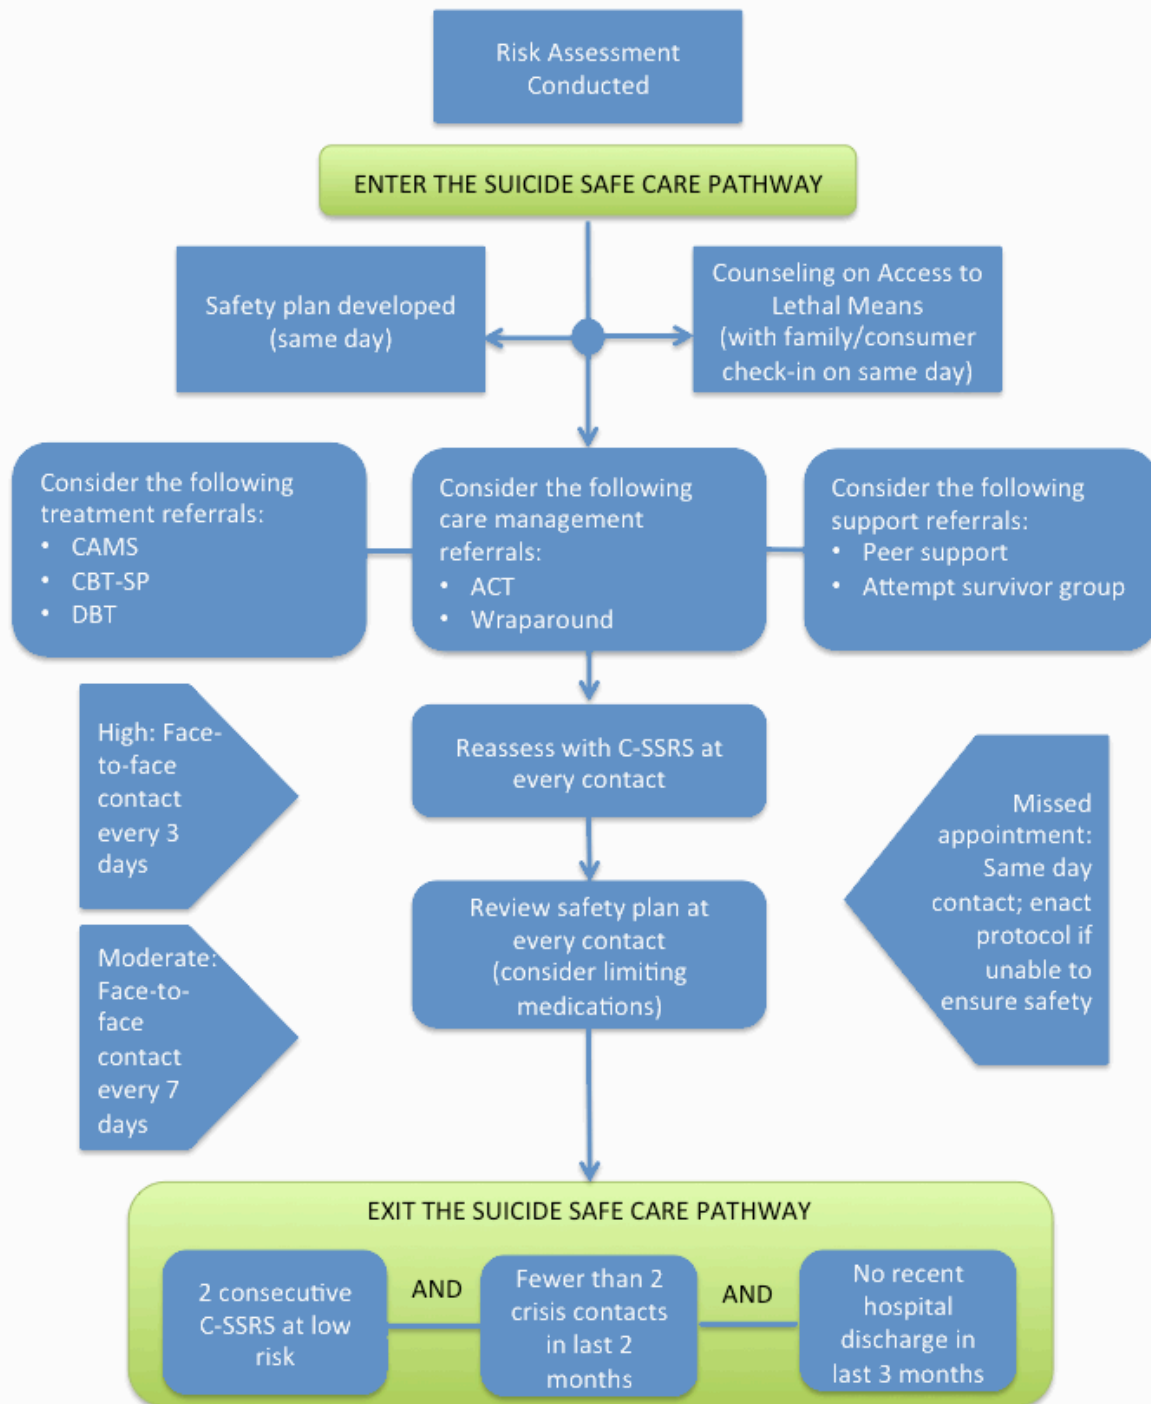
Risk Assessment Conducted

ENTER THE SUICIDE SAFE CARE PATHWAY

Safety plan developed (same day)

Counseling on Access to Lethal Means (with family/consumer check-in on same day)

Consider the following treatment referrals:
• CAMS
• CBT-SP
• DBT

Consider the following care management referrals:
• ACT
• Wraparound

Consider the following support referrals:
• Peer support
• Attempt survivor group

High: Face-to-face contact every 3 days

Moderate: Face-to-face contact every 7 days

Reassess with C-SSRS at every contact

Review safety plan at every contact (consider limiting medications)

Missed appointment: Same day contact; enact protocol if unable to ensure safety

EXIT THE SUICIDE SAFE CARE PATHWAY

2 consecutive C-SSRS at low risk

AND

Fewer than 2 crisis contacts in last 2 months

AND

No recent hospital discharge in last 3 months